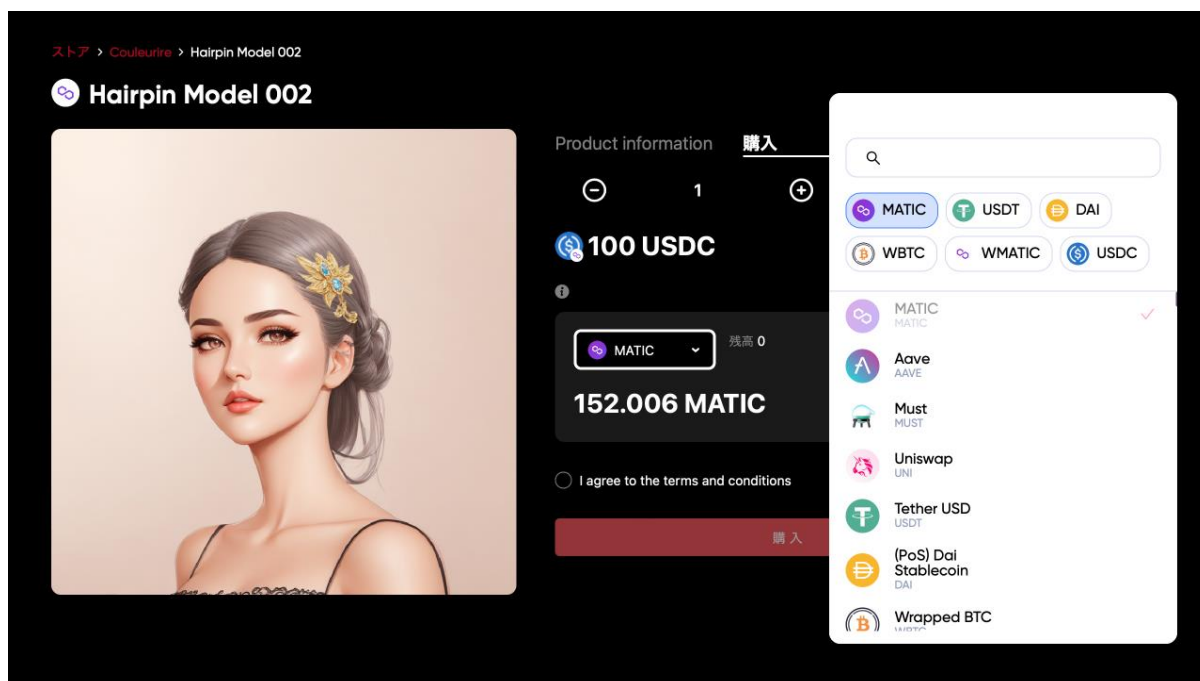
ストア > Couleurire > Hairpin Model 002

Hairpin Model 002

Product information 購入

1

100 USDC

MATIC 残高 0

152.006 MATIC

I agree to the terms and conditions

購入

MATIC USDT DAI
WBTC WMATIC USDC

MATIC
MATIC

Aave
AAVE

Must
MUST

Uniswap
UNI

Tether USD
USDT

(PoS) Dai Stablecoin
DAI

Wrapped BTC
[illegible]